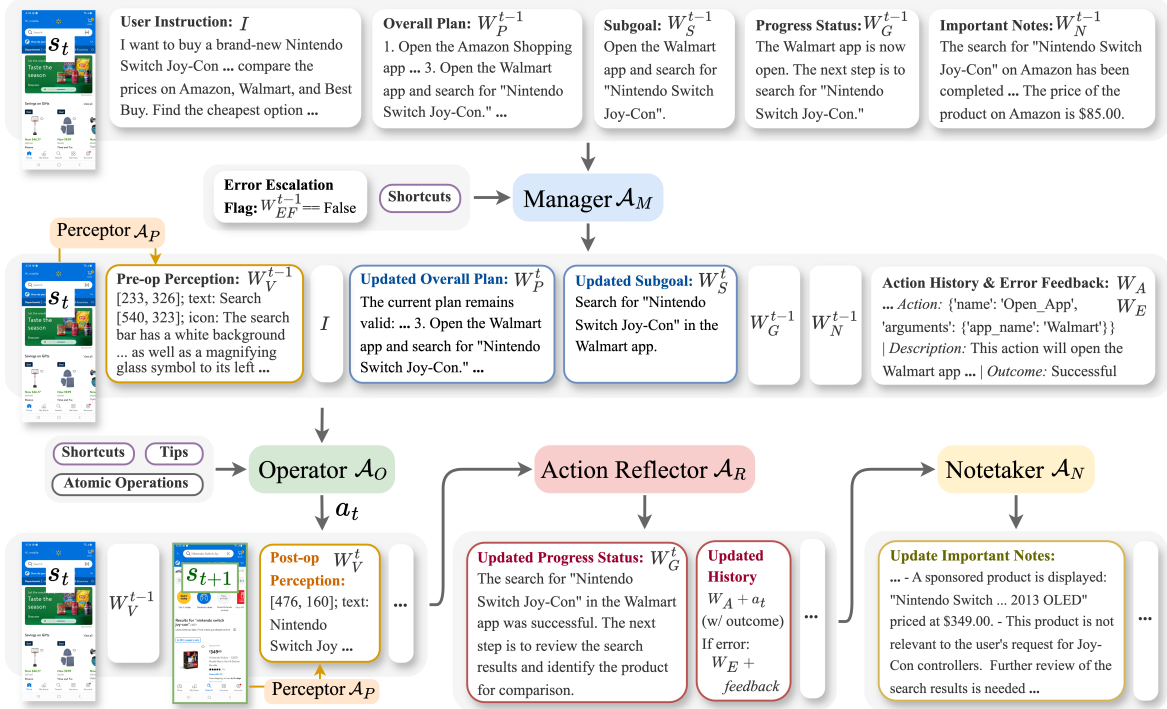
$s_t$

User Instruction: $I$
I want to buy a brand-new Nintendo Switch Joy-Con ... compare the prices on Amazon, Walmart, and Best Buy. Find the cheapest option ...

Overall Plan: $W_P^{t-1}$
1. Open the Amazon Shopping app ... 3. Open the Walmart app and search for "Nintendo Switch Joy-Con." ...

Subgoal: $W_S^{t-1}$
Open the Walmart app and search for "Nintendo Switch Joy-Con".

Progress Status: $W_G^{t-1}$
The Walmart app is now open. The next step is to search for "Nintendo Switch Joy-Con."

Important Notes: $W_N^{t-1}$
The search for "Nintendo Switch Joy-Con" on Amazon has been completed ... The price of the product on Amazon is \$85.00.

Error Escalation Flag: $W_{EF}^{t-1}$ == False

Shortcuts

Manager $\mathcal{A}_M$

Perceptor $\mathcal{A}_P$

$s_t$

Pre-op Perception: $W_V^{t-1}$
[233, 326]; text: Search [540, 323]; icon: The search bar has a white background ... as well as a magnifying glass symbol to its left ...

$I$

Updated Overall Plan: $W_P^t$
The current plan remains valid: ... 3. Open the Walmart app and search for "Nintendo Switch Joy-Con." ...

Updated Subgoal: $W_S^t$
Search for "Nintendo Switch Joy-Con" in the Walmart app.

$W_G^{t-1}$

$W_N^{t-1}$

Action History & Error Feedback: $W_A$ $W_E$
... Action: {'name': 'Open_App', 'arguments': {'app_name': 'Walmart'}} | Description: This action will open the Walmart app ... | Outcome: Successful

Shortcuts
Tips
Atomic Operations

Operator $\mathcal{A}_O$

$a_t$

Action Reflector $\mathcal{A}_R$

Notetaker $\mathcal{A}_N$

$s_t$

$W_V^{t-1}$

$s_{t+1}$

Post-op Perception: $W_V^t$
[476, 160]; text: Nintendo Switch Joy ...

...

Perceptor $\mathcal{A}_P$

Updated Progress Status: $W_G^t$
The search for "Nintendo Switch Joy-Con" in the Walmart app was successful. The next step is to review the search results and identify the product for comparison.

Updated History
$W_A + a_t$
(w/ outcome)
If error:
$W_E +$ feedback

...

Update Important Notes:
... - A sponsored product is displayed: "Nintendo Switch ... 2013 OLED" priced at \$349.00. - This product is not relevant to the user's request for Joy-Con controllers. Further review of the search results is needed ...

...